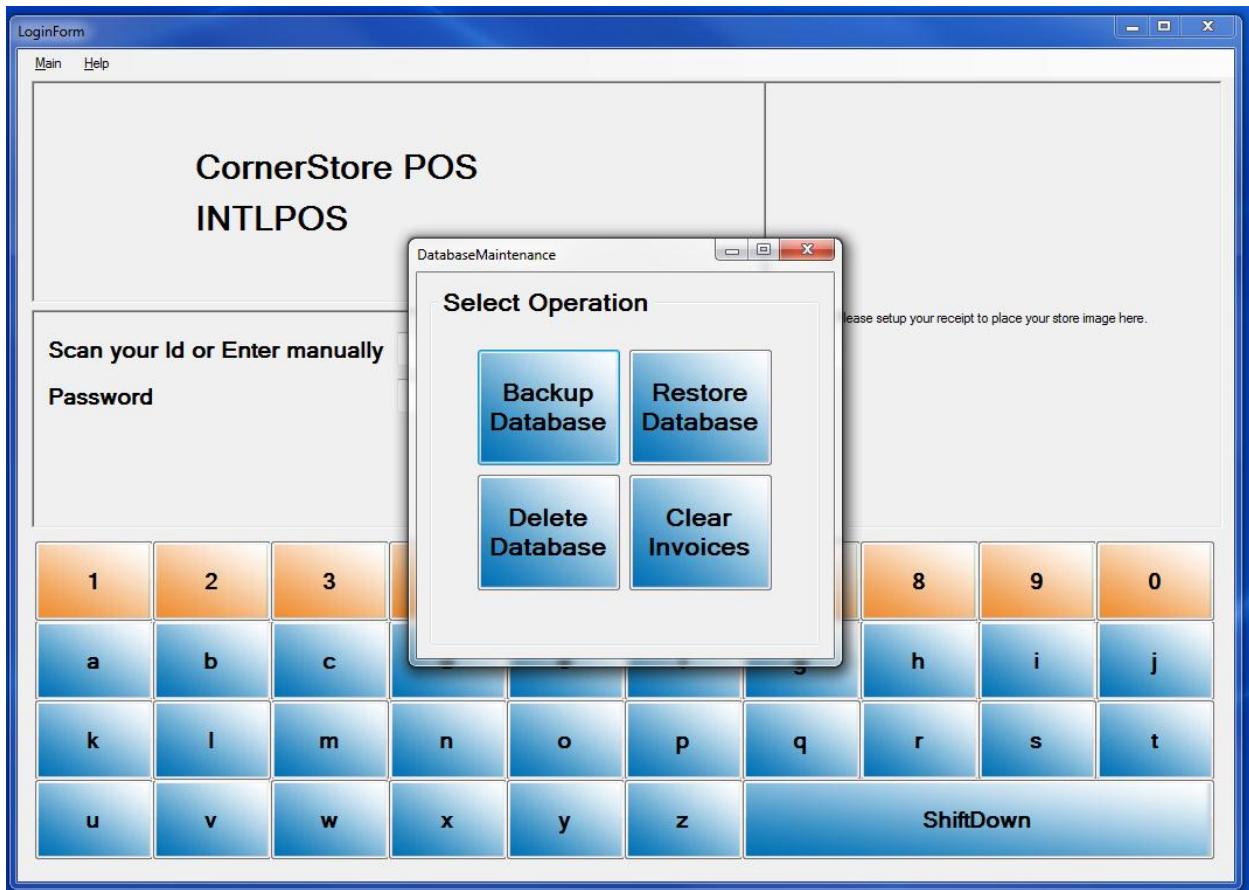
LoginForm

Main Help

CornerStore POS
INTLPOS

DatabaseMaintenance

Select Operation

Backup Database

Restore Database

Delete Database

Clear Invoices

lease setup your receipt to place your store image here.

Scan your Id or Enter manually

Password

1 2 3 8 9 0

a b c h i j

k l m n o p q r s t

u v w x y z ShiftDown